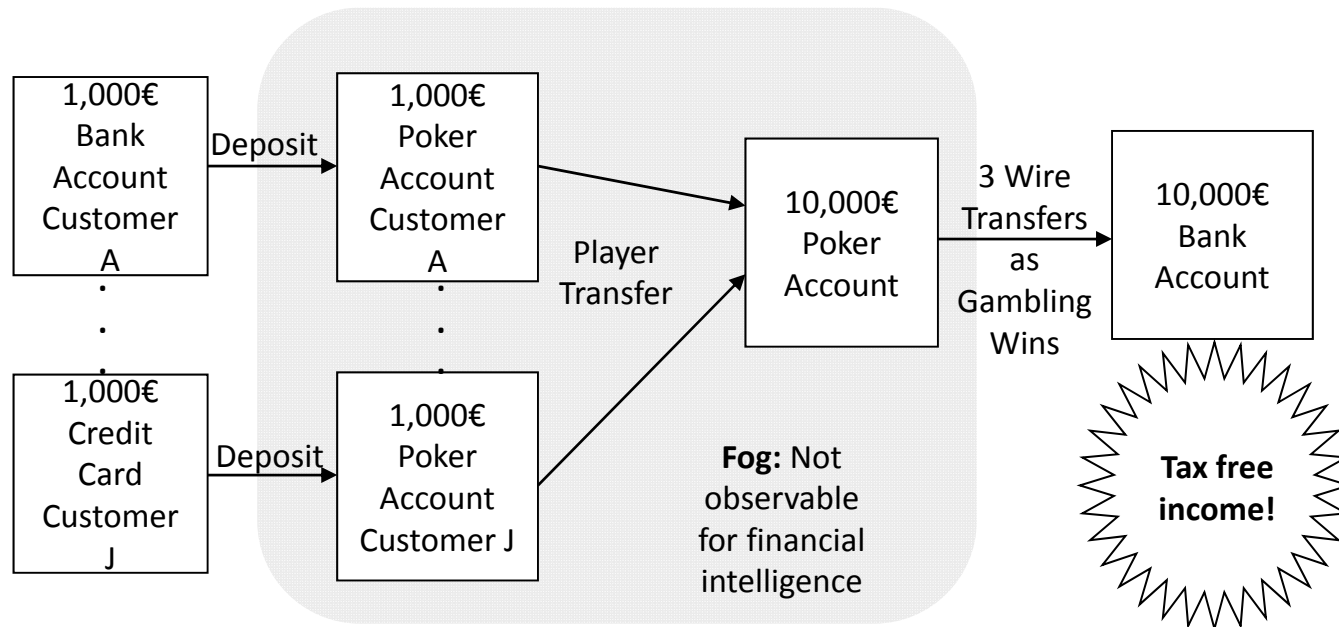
1,000€ Bank Account Customer A

.
.
.

1,000€ Credit Card Customer J

Deposit

Deposit

1,000€ Poker Account Customer A

.
.
.

1,000€ Poker Account Customer J

Player Transfer

10,000€ Poker Account

3 Wire Transfers as Gambling Wins

10,000€ Bank Account

**Fog:** Not observable for financial intelligence

**Tax free income!**